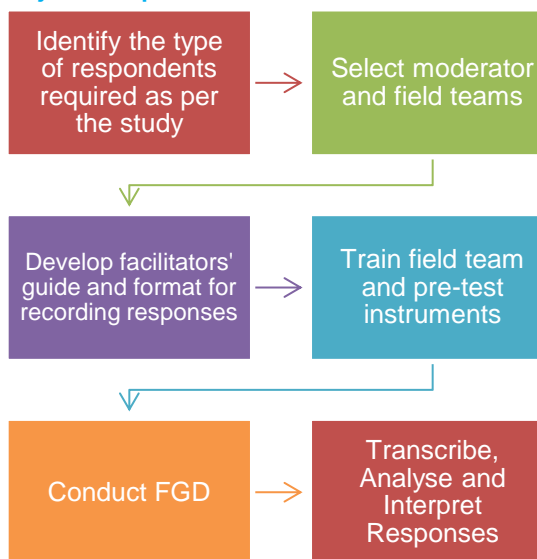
Identify the type of respondents required as per the study

Select moderator and field teams

Develop facilitators' guide and format for recording responses

Train field team and pre-test instruments

Conduct FGD

Transcribe, Analyse and Interpret Responses